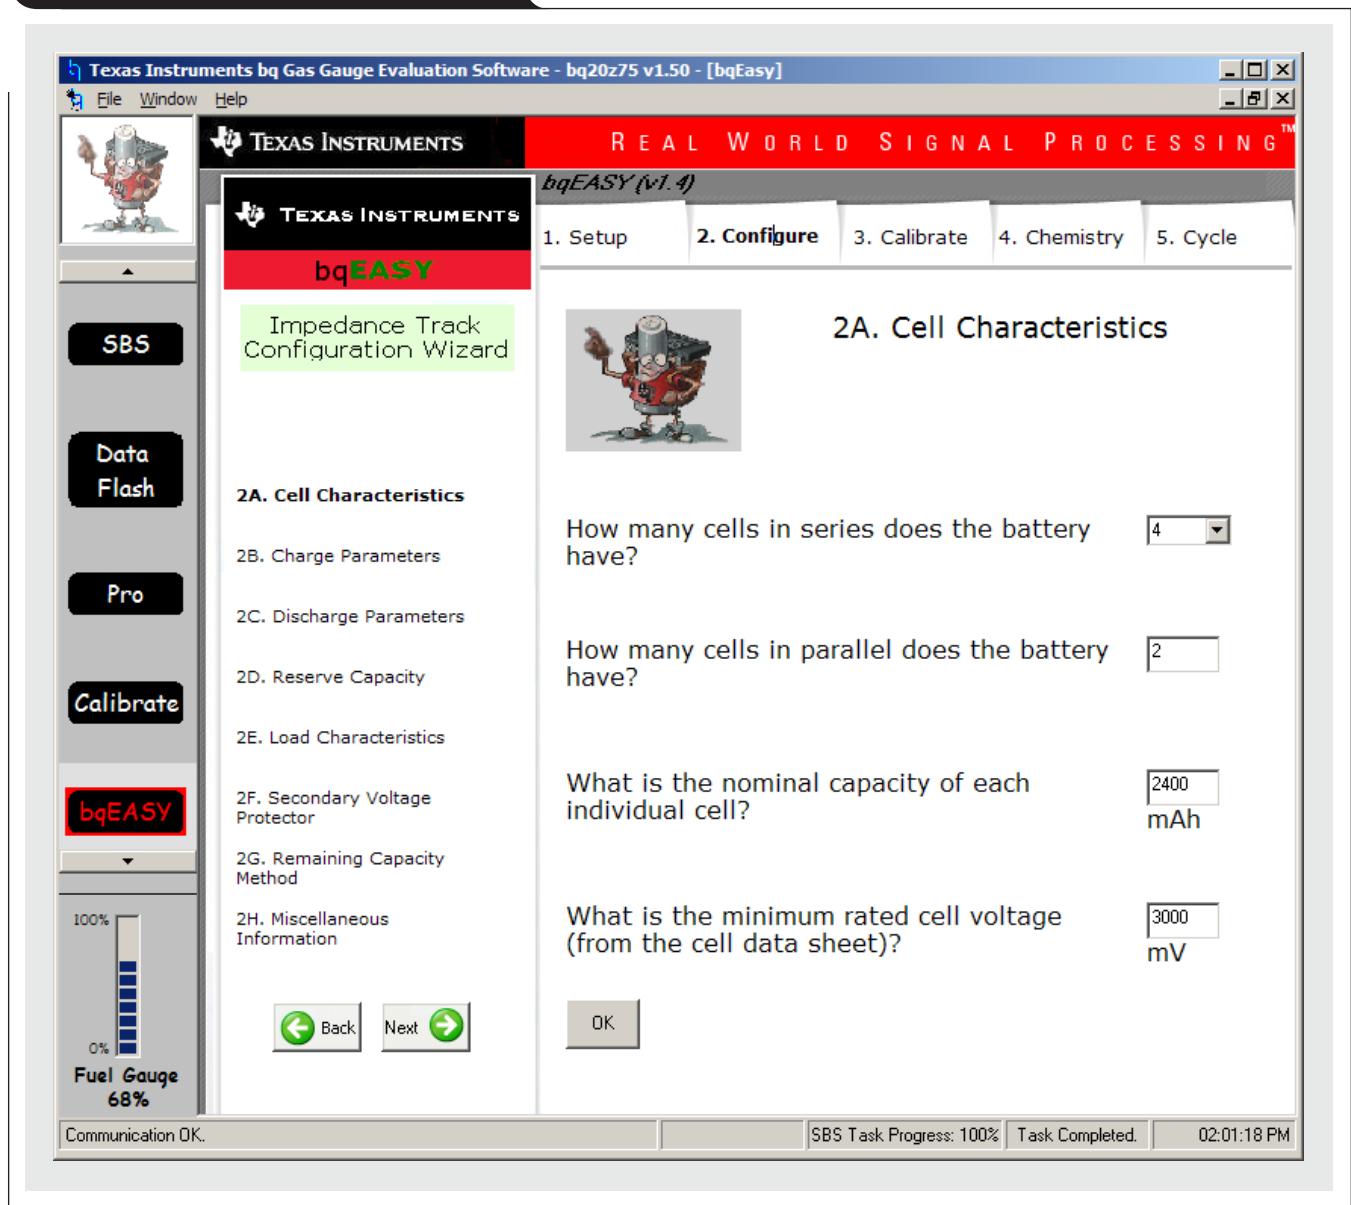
Texas Instruments bq Gas Gauge Evaluation Software - bq20z75 v1.50 - [bqEasy]

File Window Help

TEXAS INSTRUMENTS

REAL WORLD SIGNAL PROCESSING™

bqEASY (v1.4)

1. Setup

2. Configure

3. Calibrate

4. Chemistry

5. Cycle

SBS

Data Flash

Pro

Calibrate

bqEASY

100%

0%

Fuel Gauge 68%

TEXAS INSTRUMENTS

bqEASY

Impedance Track Configuration Wizard

2A. Cell Characteristics

2B. Charge Parameters

2C. Discharge Parameters

2D. Reserve Capacity

2E. Load Characteristics

2F. Secondary Voltage Protector

2G. Remaining Capacity Method

2H. Miscellaneous Information

Back

Next

2A. Cell Characteristics

How many cells in series does the battery have?

4

How many cells in parallel does the battery have?

2

What is the nominal capacity of each individual cell?

2400

mAh

What is the minimum rated cell voltage (from the cell data sheet)?

3000

mV

OK

Communication OK.

SBS Task Progress: 100%

Task Completed.

02:01:18 PM